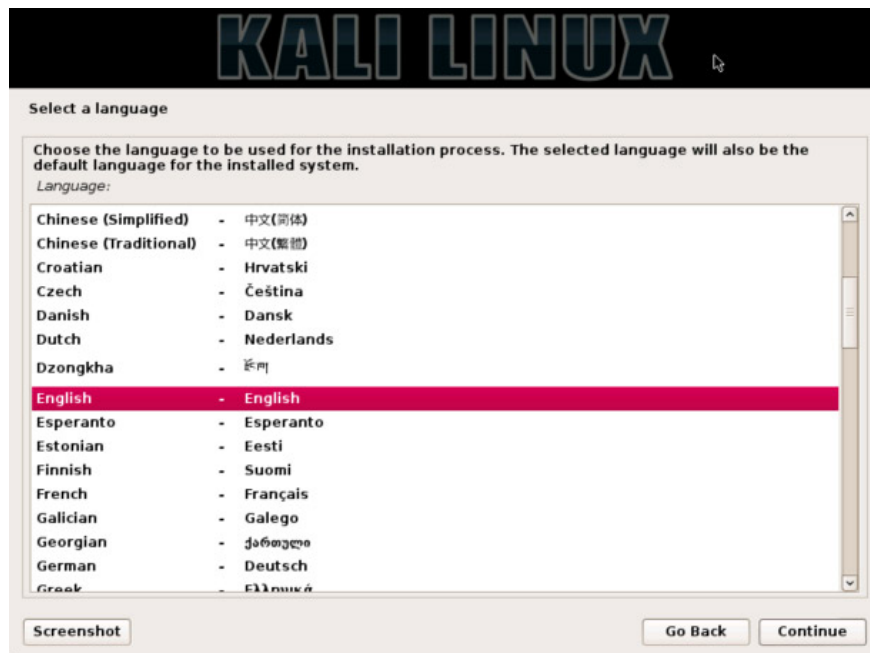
KALI LINUX

Select a language

Choose the language to be used for the installation process. The selected language will also be the default language for the installed system.

Language:

Chinese (Simplified) - 中文(简体)
Chinese (Traditional) - 中文(繁體)
Croatian - Hrvatski
Czech - Čeština
Danish - Dansk
Dutch - Nederlands
Dzongkha - རྫོང་ཁ
English - English
Esperanto - Esperanto
Estonian - Eesti
Finnish - Suomi
French - Français
Galician - Galego
Georgian - ქართული
German - Deutsch
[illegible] - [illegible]

Screenshot

Go Back

Continue